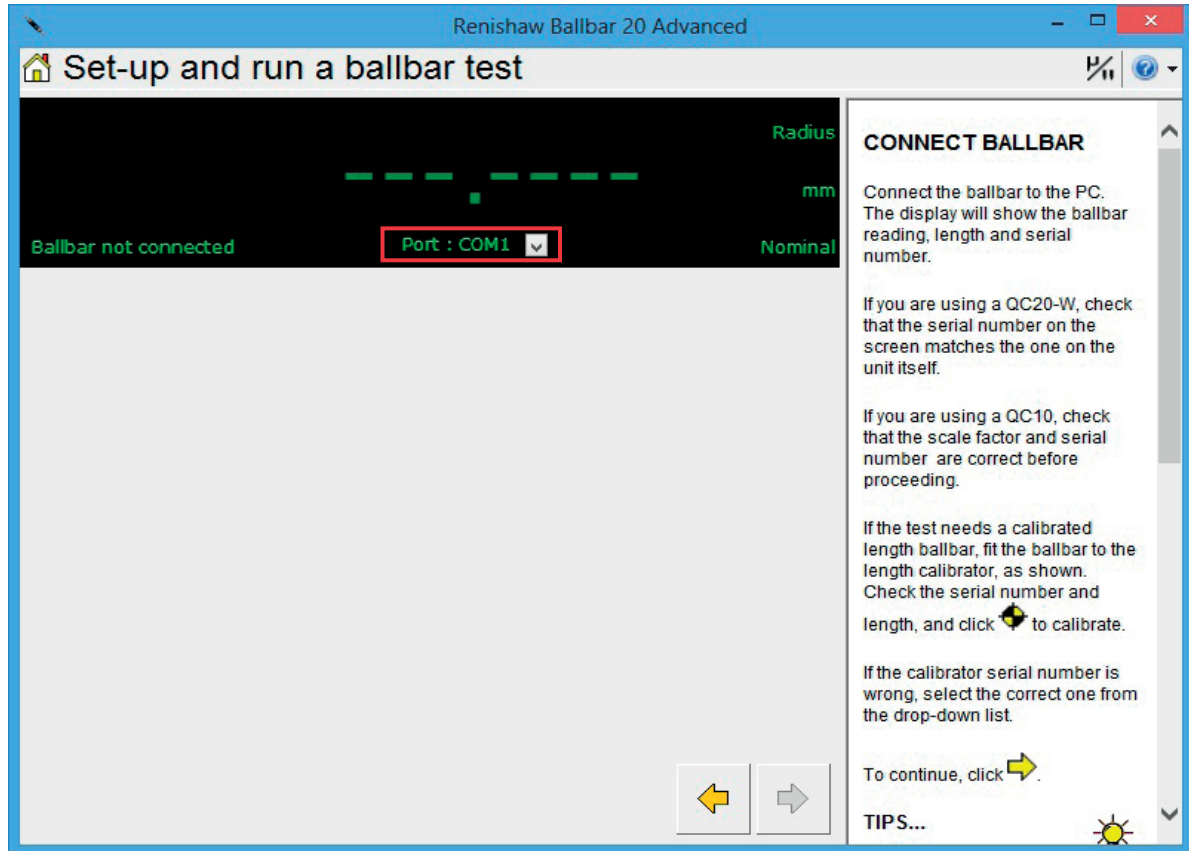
Renishaw Ballbar 20 Advanced

Set-up and run a ballbar test

Radius

- - - . - - - -

mm

Ballbar not connected

Port : COM1

Nominal

CONNECT BALLBAR

Connect the ballbar to the PC. The display will show the ballbar reading, length and serial number.

If you are using a QC20-W, check that the serial number on the screen matches the one on the unit itself.

If you are using a QC10, check that the scale factor and serial number are correct before proceeding.

If the test needs a calibrated length ballbar, fit the ballbar to the length calibrator, as shown. Check the serial number and length, and click to calibrate.

If the calibrator serial number is wrong, select the correct one from the drop-down list.

To continue, click .

TIPS...